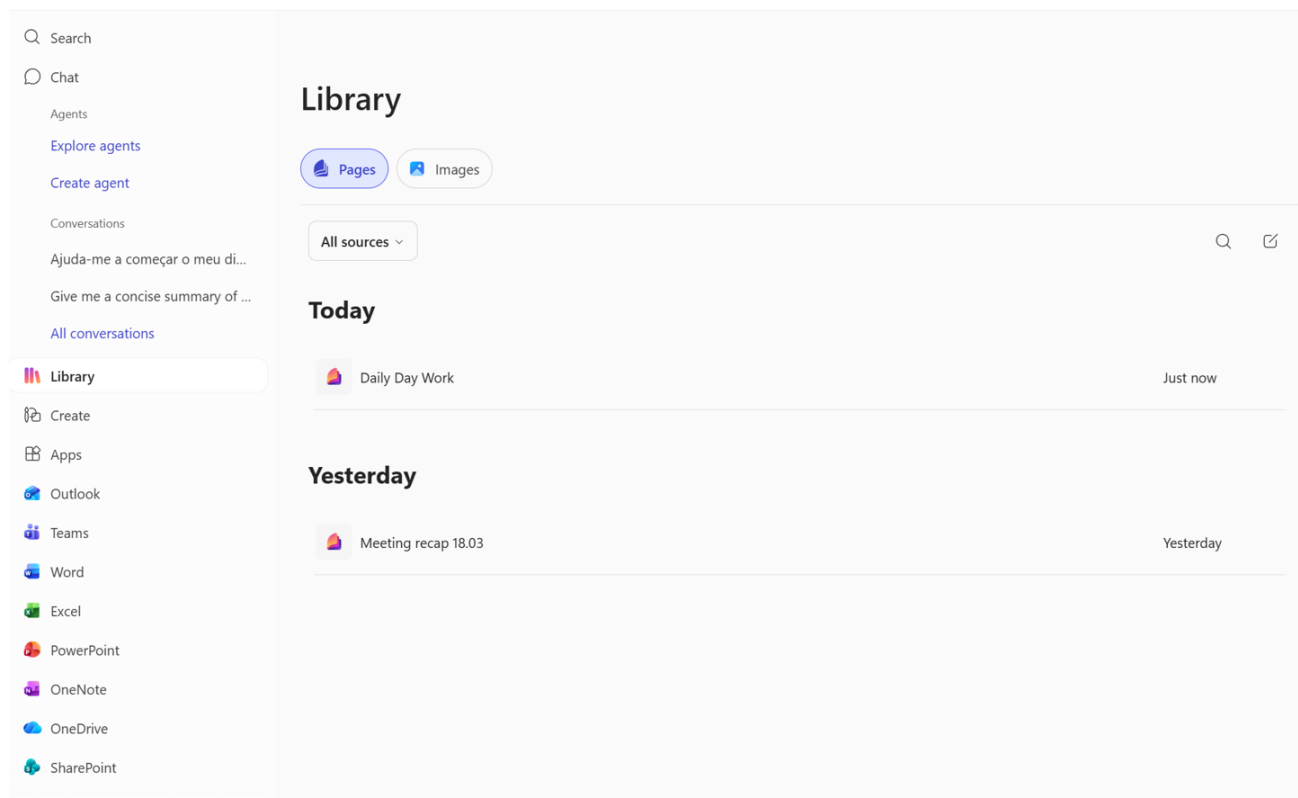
Search

Chat

Agents

Explore agents

Create agent

Conversations

Ajuda-me a começar o meu di...

Give me a concise summary of ...

All conversations

Library

Create

Apps

Outlook

Teams

Word

Excel

PowerPoint

OneNote

OneDrive

SharePoint

Library

Pages

Images

All sources

Today

Daily Day Work

Just now

Yesterday

Meeting recap 18.03

Yesterday